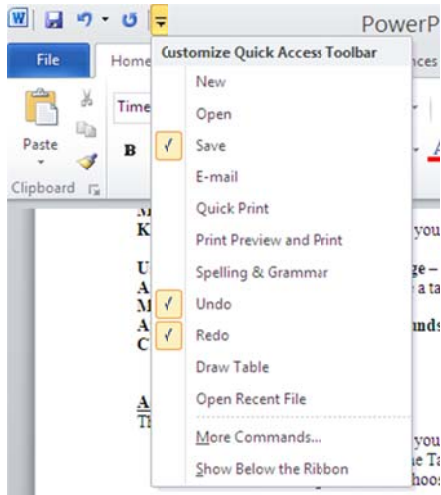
PowerP

File

Home

nces

Paste

Time

B

Clipboard

Customize Quick Access Toolbar

New

Open

Save

E-mail

Quick Print

Print Preview and Print

Spelling & Grammar

Undo

Redo

Draw Table

Open Recent File

More Commands...

Show Below the Ribbon

M
K
U
A
M
A
C

A
Th

you
ge –
a ta
nds

you
e Ta
hoos